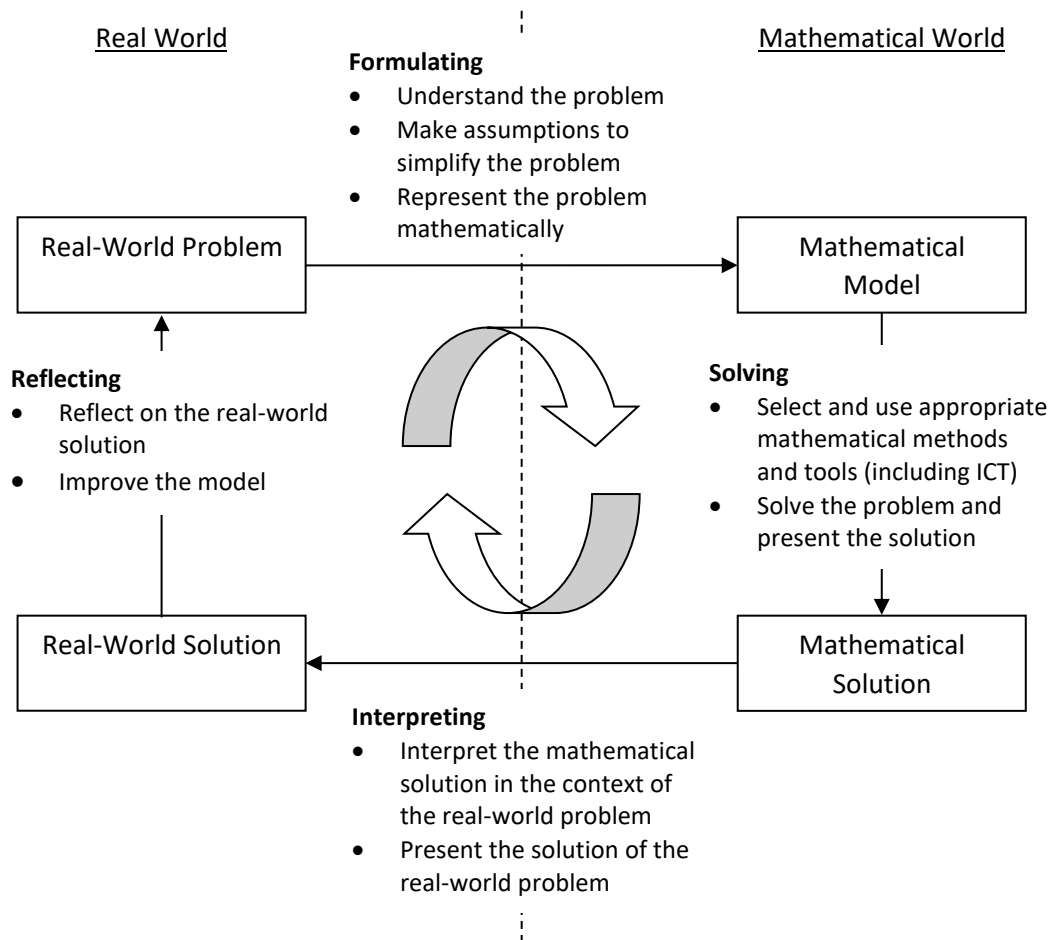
Real World

Mathematical World

**Formulating**
- Understand the problem
- Make assumptions to simplify the problem
- Represent the problem mathematically

Real-World Problem

Mathematical Model

**Reflecting**
- Reflect on the real-world solution
- Improve the model

**Solving**
- Select and use appropriate mathematical methods and tools (including ICT)
- Solve the problem and present the solution

Real-World Solution

Mathematical Solution

**Interpreting**
- Interpret the mathematical solution in the context of the real-world problem
- Present the solution of the real-world problem